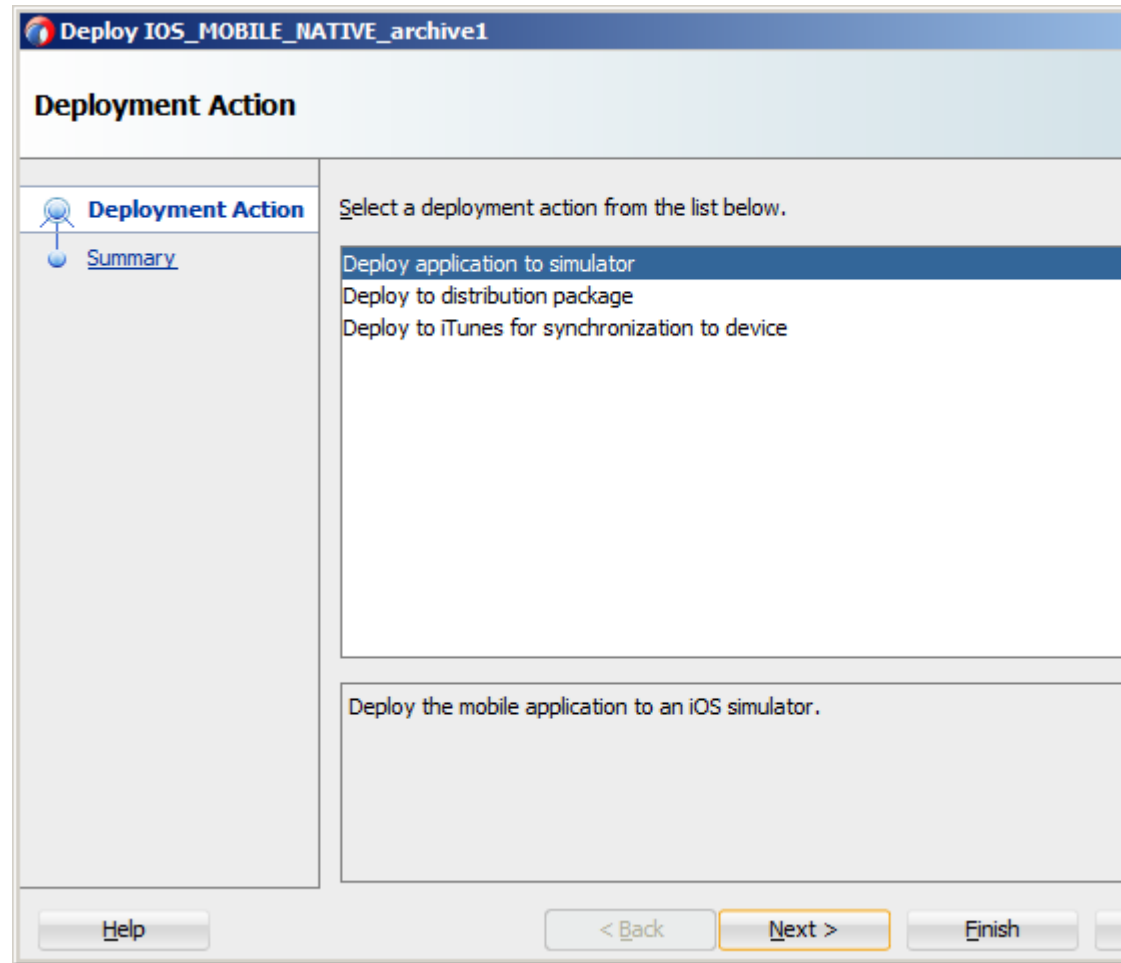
Deploy IOS_MOBILE_NATIVE_archive1

Deployment Action

Deployment Action
Summary

Select a deployment action from the list below.

Deploy application to simulator
Deploy to distribution package
Deploy to iTunes for synchronization to device

Deploy the mobile application to an iOS simulator.

Help
< Back
Next >
Finish